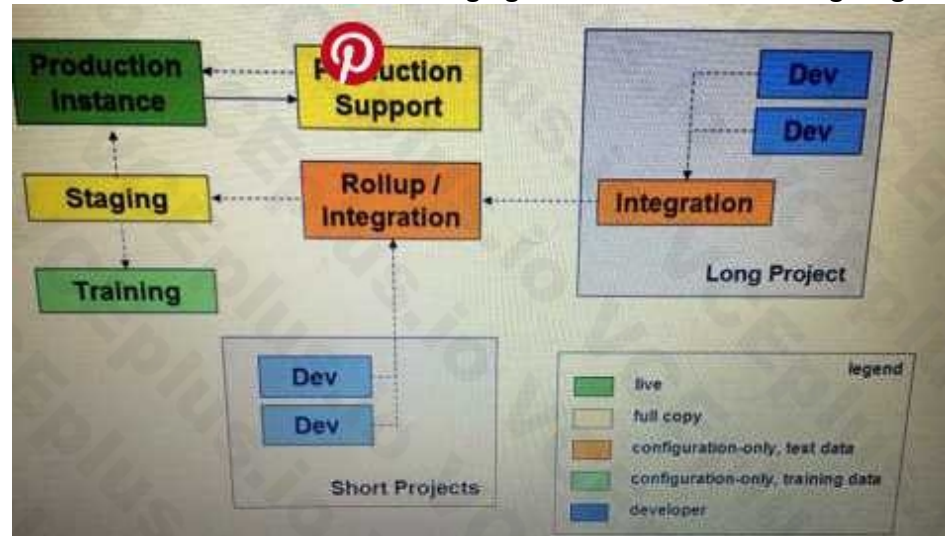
Production Instance

P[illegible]uction Support

Dev

Dev

Staging

Rollup / Integration

Integration

Long Project

Training

Dev

Dev

Short Projects

legend

live

full copy

configuration-only, test data

configuration-only, training data

developer